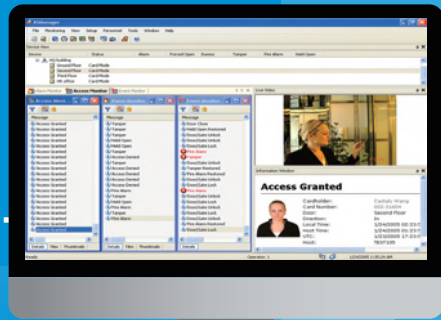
ACManager
File Monitoring View Setup Personnel Tools Window Help
Device tree
Device Status Alarm Forced Open Duress Tamper Fire Alarm Alarm
HQ building
Ground Floor Card Mode
Second Floor Card Mode
Third Floor Card Mode
HR office Card Mode
Alarm Monitor Access Monitor Event Monitor
Access Monit...
Message
Access Granted
Access Granted
Access Granted
Access Granted
Access Granted
Access Granted
Access Granted
Access Granted
Access Granted
Access Granted
Access Granted
Access Granted
Access Granted
Access Granted
Access Granted
Access Granted
Access Granted
Access Granted
Access Granted
Access Granted
Details Files Thumbnails
Event Monitor
Message
Tamper
Tamper
Held Open
Tamper
Held Open
Tamper
Held Open
Access Granted
Tamper
Access Denied
Access Denied
Access Denied
Tamper
Held Open
Tamper
Fire Alarm
Tamper
Fire Alarm
Tamper
Details Files Thumbnails
Event Monitor
Message
Door Close
Held Open Restored
Door/Gate Unlock
Door/Gate Unlock
Door/Gate Lock
Fire Alarm
Tamper
Door/Gate Unlock
Tamper Restored
Fire Alarm Restored
Door/Gate Unlock
Door/Gate Lock
Door/Gate Unlock
Fire Alarm
Door/Gate Unlock
Door/Gate Lock
Door/Gate Lock
Door/Gate Unlock
Door/Gate Lock
Details
Live Video
Information Window
Access Granted
Cardholder:
Card Number:
Door: Second Floor
Direction: In
Local Time:
Server Time:
UTC:
Host: TEST105
Ready